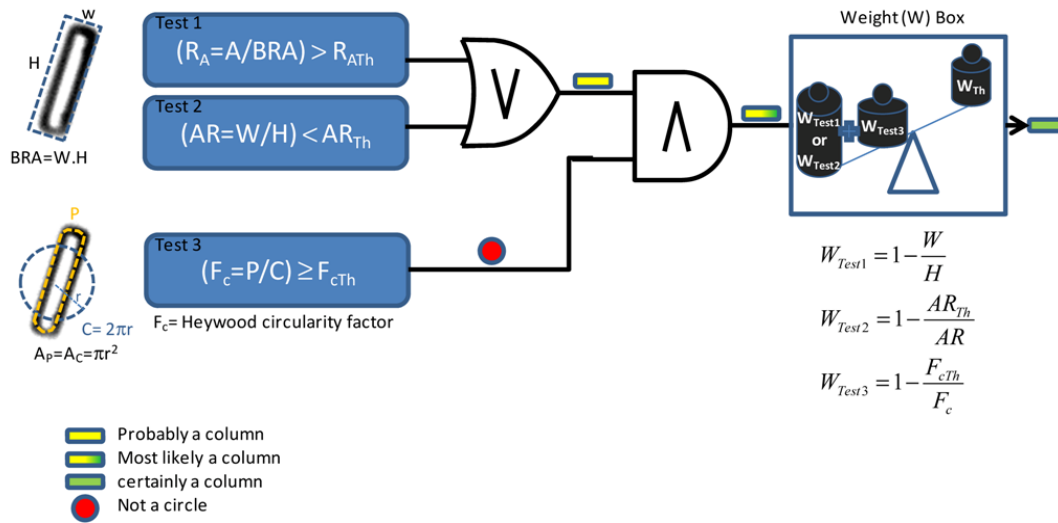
W
H
BRA=W.H

Test 1
$(R_A=A/BRA) > R_{ATh}$

Test 2
$(AR=W/H) < AR_{Th}$

V

Λ

Weight (W) Box
$W_{Test1}$ or $W_{Test2}$
+
$W_{Test3}$
$W_{Th}$

P
r
C= 2πr
$A_P=A_C=\pi r^2$

Test 3
$(F_c=P/C) \geq F_{cTh}$
$F_c$= Heywood circularity factor

$W_{Test1} = 1 - \frac{W}{H}$

$W_{Test2} = 1 - \frac{AR_{Th}}{AR}$

$W_{Test3} = 1 - \frac{F_{cTh}}{F_c}$

Probably a column
Most likely a column
certainly a column
Not a circle